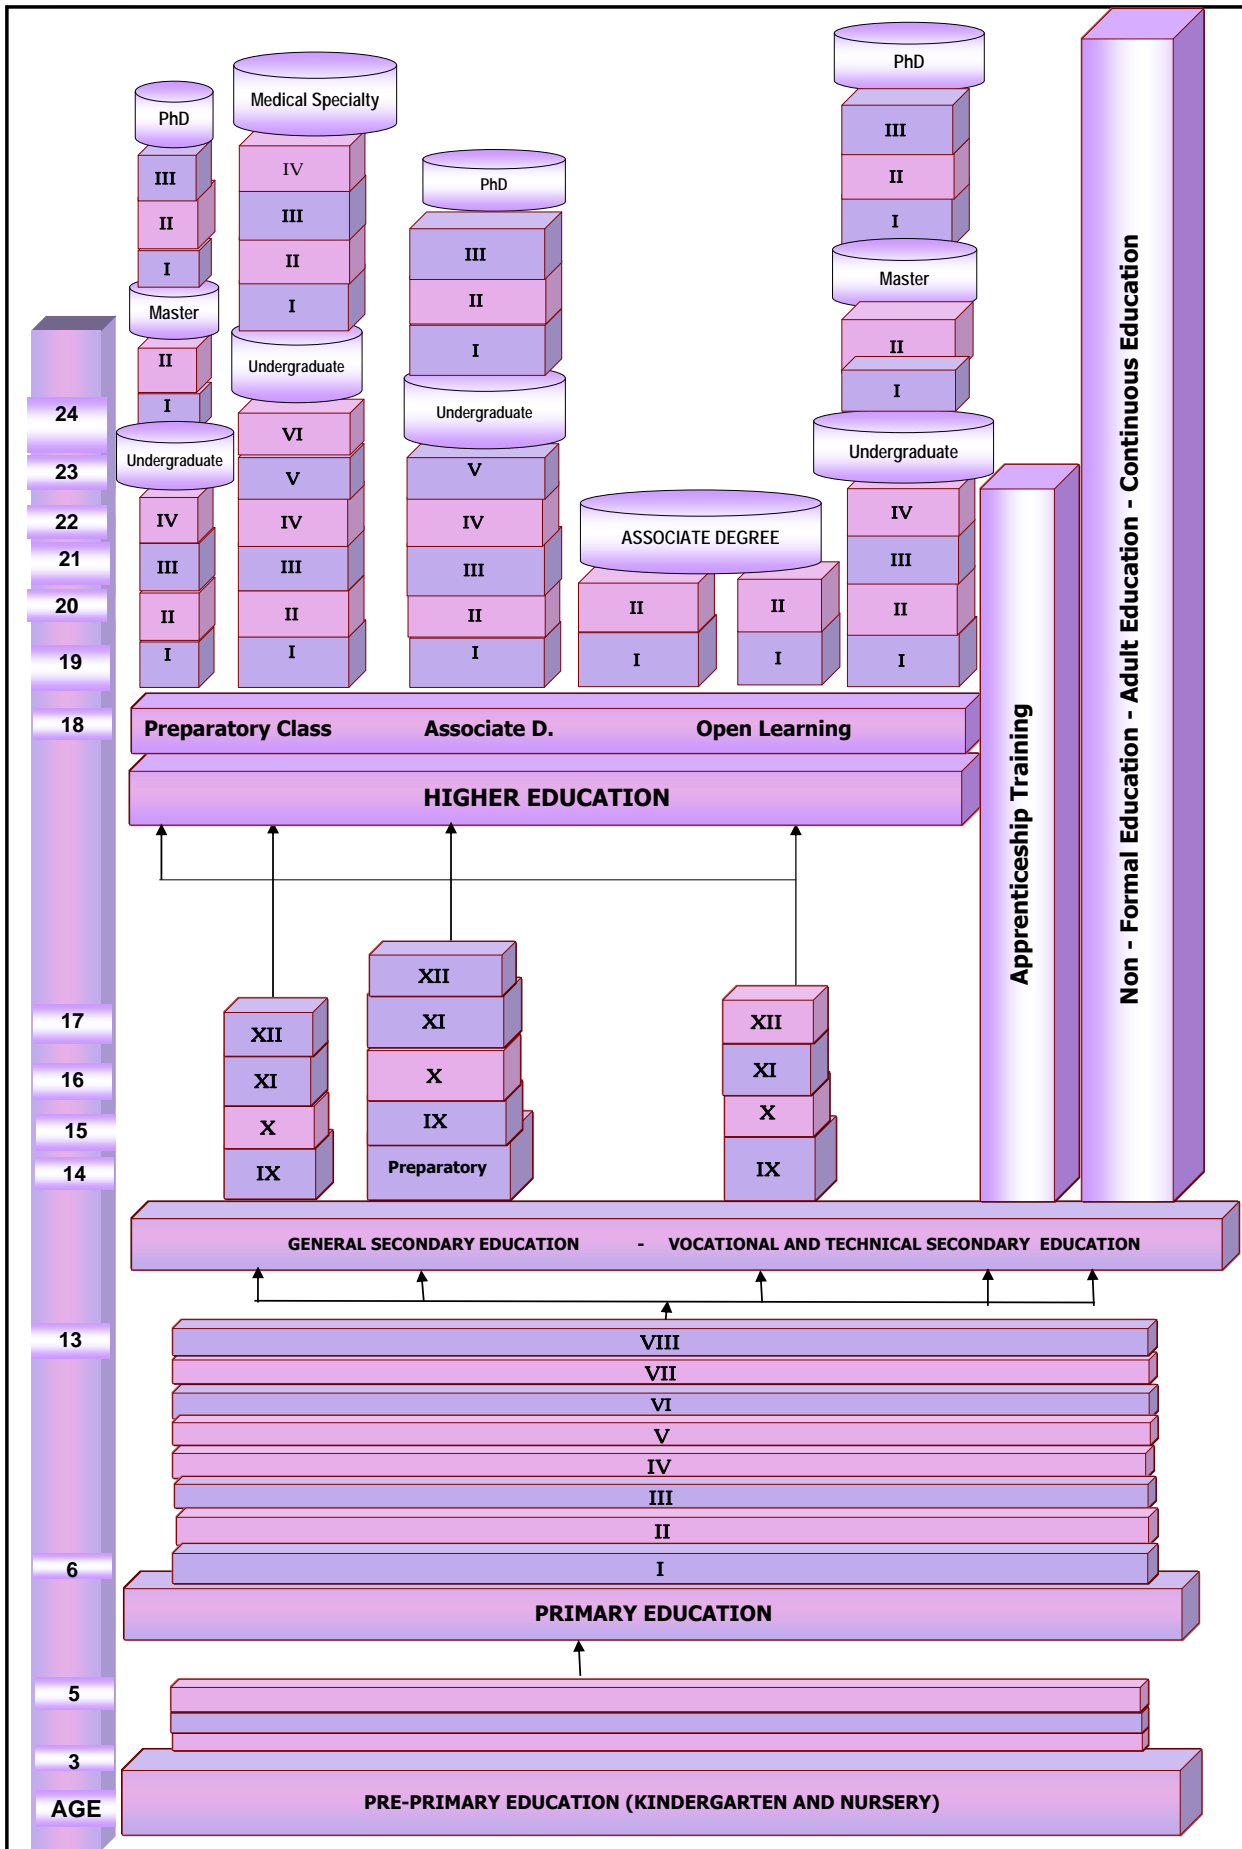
PhD
III
II
I
Master
II
I
Undergraduate
IV
III
II
I

Medical Specialty
IV
III
II
I
Undergraduate
VI
V
IV
III
II
I

PhD
III
II
I
Undergraduate
V
IV
III
II
I

ASSOCIATE DEGREE
II
I
II
I

PhD
III
II
I
Master
II
I
Undergraduate
IV
III
II
I

Non - Formal Education - Adult Education - Continuous Education

Apprenticeship Training

24
23
22
21
20
19
18

Preparatory Class Associate D. Open Learning

HIGHER EDUCATION

17
16
15
14

XII
XI
X
IX

XII
XI
X
IX
Preparatory

XII
XI
X
IX

GENERAL SECONDARY EDUCATION - VOCATIONAL AND TECHNICAL SECONDARY EDUCATION

13
VIII
VII
VI
V
IV
III
II
6
I

PRIMARY EDUCATION

5
3
AGE

PRE-PRIMARY EDUCATION (KINDERGARTEN AND NURSERY)